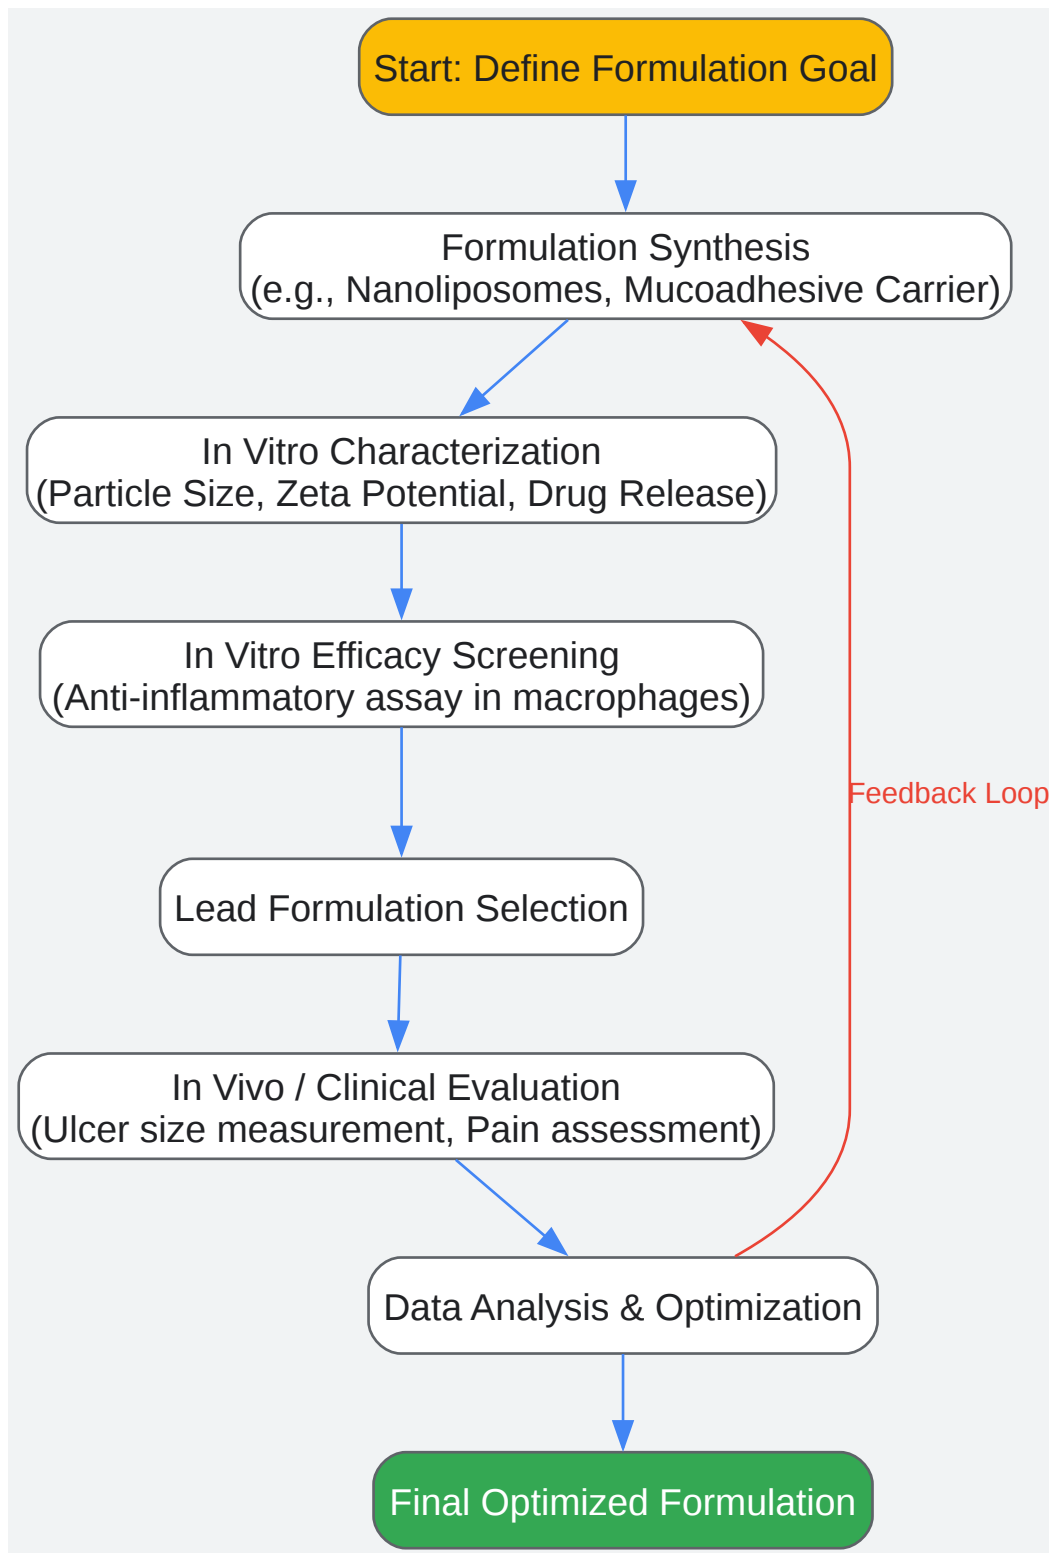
Start: Define Formulation Goal

Formulation Synthesis
(e.g., Nanoliposomes, Mucoadhesive Carrier)

In Vitro Characterization
(Particle Size, Zeta Potential, Drug Release)

In Vitro Efficacy Screening
(Anti-inflammatory assay in macrophages)

Feedback Loop

Lead Formulation Selection

In Vivo / Clinical Evaluation
(Ulcer size measurement, Pain assessment)

Data Analysis & Optimization

Final Optimized Formulation